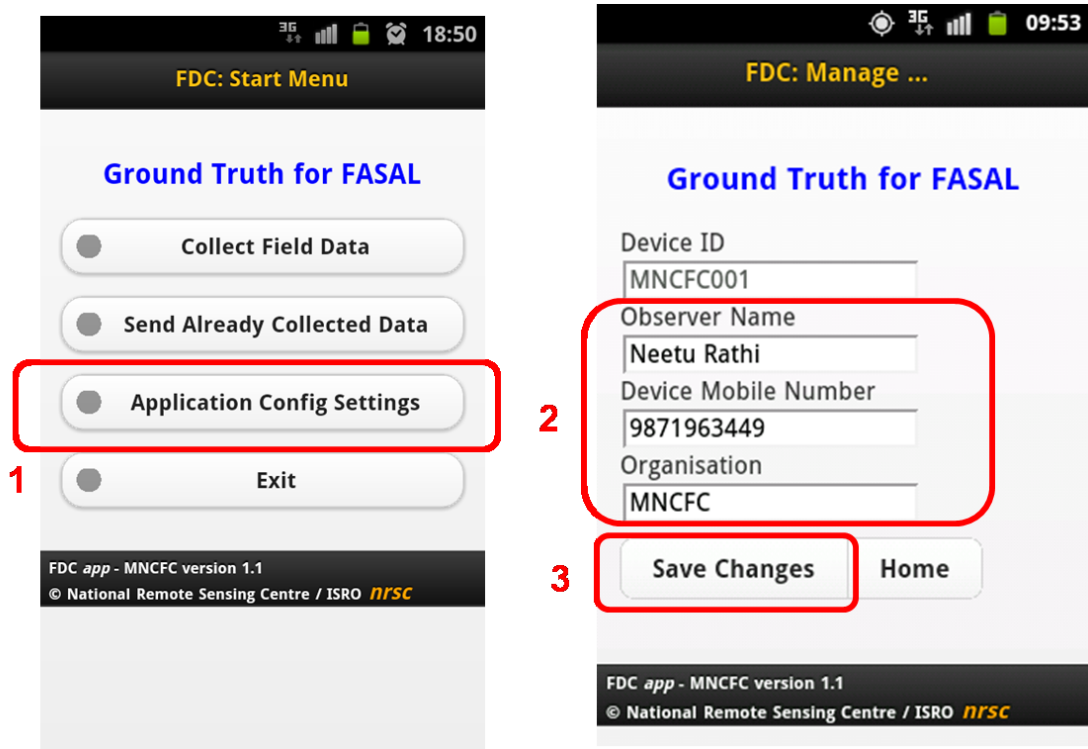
3G 18:50

FDC: Start Menu

Ground Truth for FASAL

Collect Field Data

Send Already Collected Data

Application Config Settings

1

Exit

FDC app - MNCFC version 1.1
© National Remote Sensing Centre / ISRO nrsc

3G 09:53

FDC: Manage ...

Ground Truth for FASAL

Device ID
MNCFC001

Observer Name
Neetu Rathi

2

Device Mobile Number
9871963449

Organisation
MNCFC

3

Save Changes

Home

FDC app - MNCFC version 1.1
© National Remote Sensing Centre / ISRO nrsc